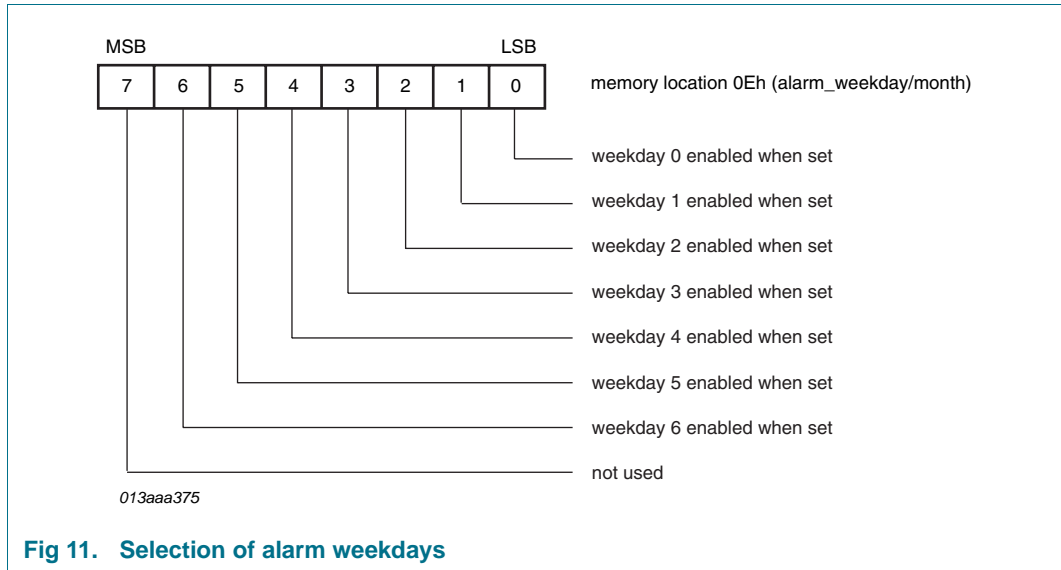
MSB

LSB

| 7 | 6 | 5 | 4 | 3 | 2 | 1 | 0 |
|---|---|---|---|---|---|---|---|

memory location 0Eh (alarm_weekday/month)

weekday 0 enabled when set

weekday 1 enabled when set

weekday 2 enabled when set

weekday 3 enabled when set

weekday 4 enabled when set

weekday 5 enabled when set

weekday 6 enabled when set

not used

013aaa375

Fig 11. Selection of alarm weekdays